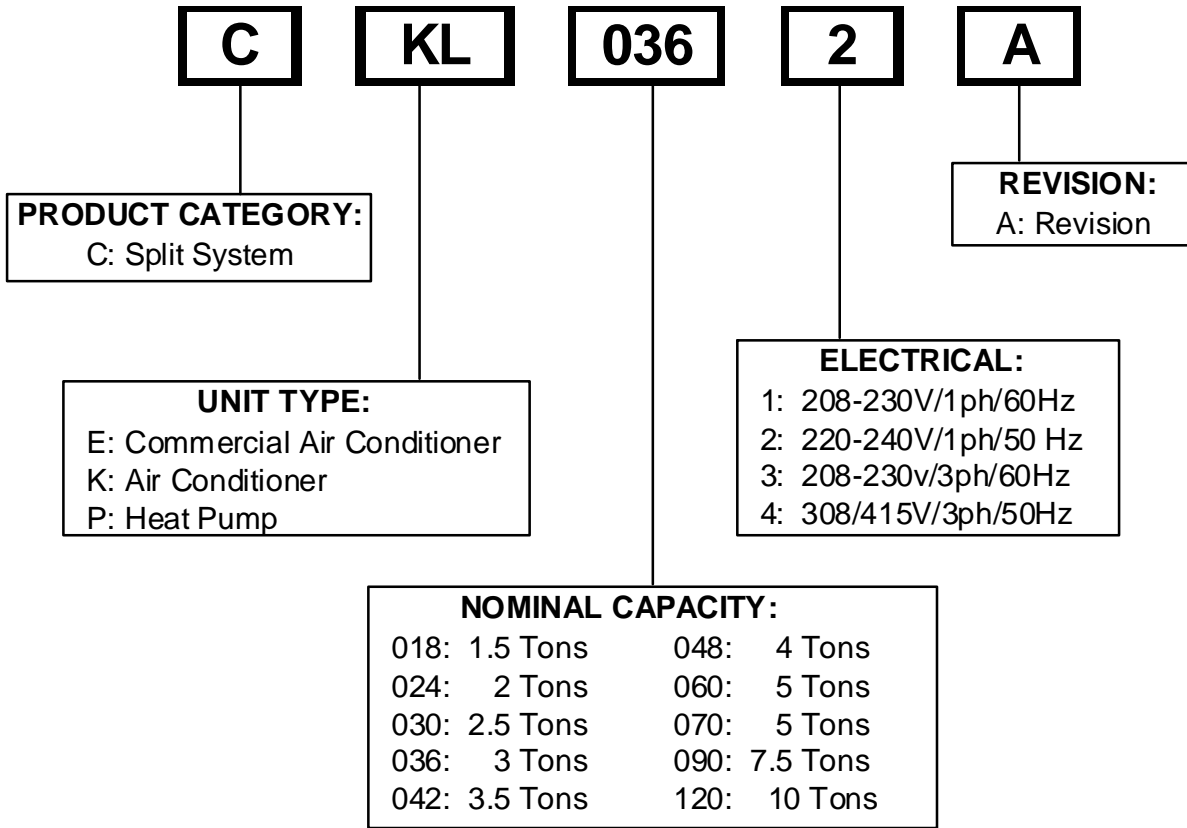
C KL 036 2 A

PRODUCT CATEGORY:
C: Split System

REVISION:
A: Revision

UNIT TYPE:
E: Commercial Air Conditioner
K: Air Conditioner
P: Heat Pump

ELECTRICAL:
1: 208-230V/1ph/60Hz
2: 220-240V/1ph/50 Hz
3: 208-230v/3ph/60Hz
4: 308/415V/3ph/50Hz

NOMINAL CAPACITY:

| | |
|---|---|
| 018: 1.5 Tons | 048: 4 Tons |
| 024: 2 Tons | 060: 5 Tons |
| 030: 2.5 Tons | 070: 5 Tons |
| 036: 3 Tons | 090: 7.5 Tons |
| 042: 3.5 Tons | 120: 10 Tons |